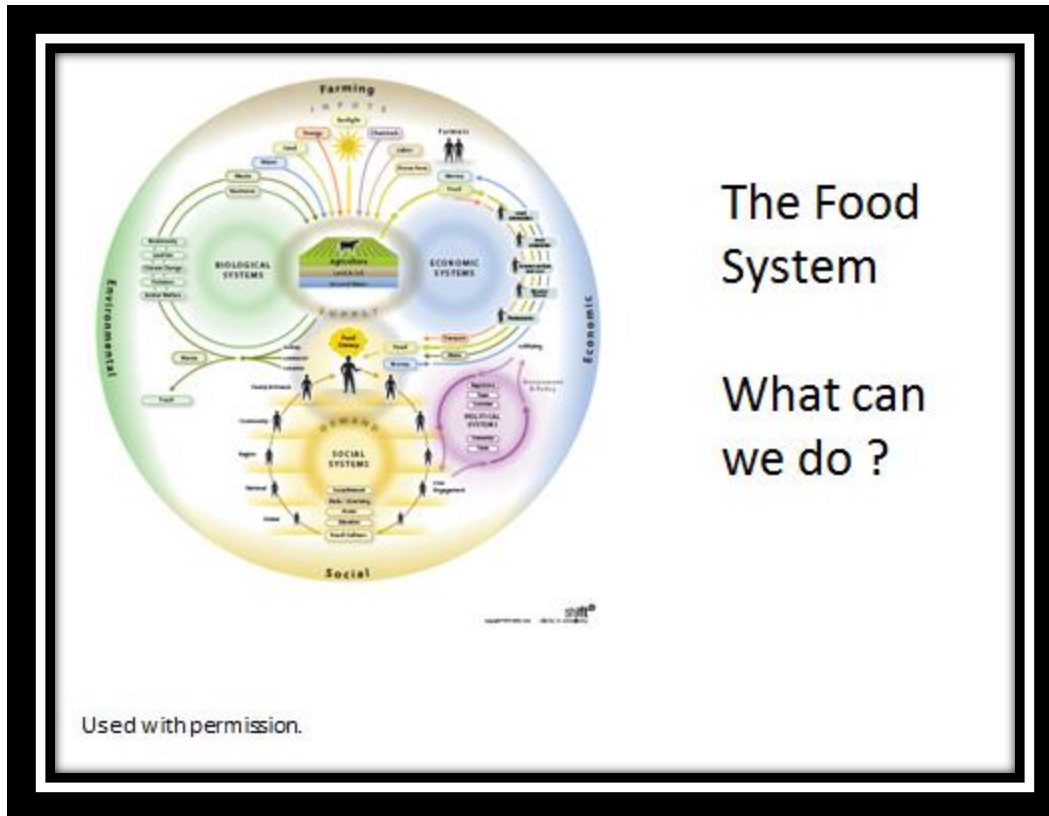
Farming

INPUTS

Sunlight

Energy

Chemicals

Seed

Labor

Water

Know-how

Farmers

Waste

Nutrients

Money

Food

Biodiversity

Land Use

Climate Change

Pollution

Animal Welfare

BIOLOGICAL SYSTEMS

Agriculture

ECONOMIC SYSTEMS

Environmental

Economic

OUTPUTS

Food Security

Waste

Transport

Food

Waste

Money

Trash

Family & Friends

Community

Region

National

Global

DEMAND

SOCIAL SYSTEMS

POLITICAL SYSTEMS

Civic Engagement

Social

shift

The Food System

What can we do ?

Used with permission.